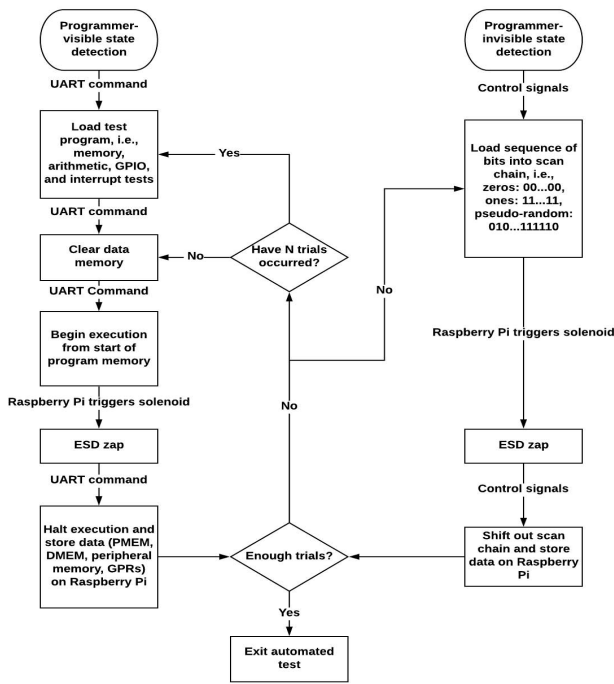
Programmer-visible state detection

UART command

Load test program, i.e., memory, arithmetic, GPIO, and interrupt tests

UART command

Clear data memory

UART Command

Begin execution from start of program memory

Raspberry Pi triggers solenoid

ESD zap

UART command

Halt execution and store data (PMEM, DMEM, peripheral memory, GPRs) on Raspberry Pi

Yes

No

Have N trials occurred?

No

No

Enough trials?

Yes

Exit automated test

Programmer-invisible state detection

Control signals

Load sequence of bits into scan chain, i.e., zeros: 00...00, ones: 11...11, pseudo-random: 010...111110

Raspberry Pi triggers solenoid

ESD zap

Control signals

Shift out scan chain and store data on Raspberry Pi